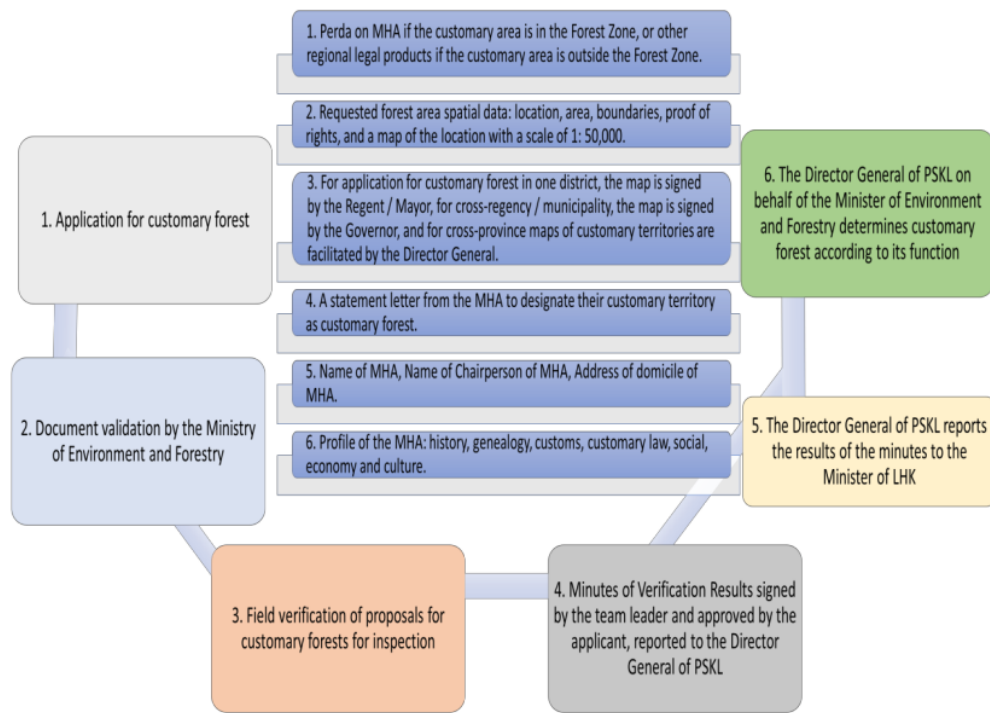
1. Perda on MHA if the customary area is in the Forest Zone, or other regional legal products if the customary area is outside the Forest Zone.

2. Requested forest area spatial data: location, area, boundaries, proof of rights, and a map of the location with a scale of 1: 50,000.

3. For application for customary forest in one district, the map is signed by the Regent / Mayor, for cross-regency / municipality, the map is signed by the Governor, and for cross-province maps of customary territories are facilitated by the Director General.

4. A statement letter from the MHA to designate their customary territory as customary forest.

5. Name of MHA, Name of Chairperson of MHA, Address of domicile of MHA.

6. Profile of the MHA: history, genealogy, customs, customary law, social, economy and culture.

1. Application for customary forest

2. Document validation by the Ministry of Environment and Forestry

3. Field verification of proposals for customary forests for inspection

4. Minutes of Verification Results signed by the team leader and approved by the applicant, reported to the Director General of PSKL

5. The Director General of PSKL reports the results of the minutes to the Minister of LHK

6. The Director General of PSKL on behalf of the Minister of Environment and Forestry determines customary forest according to its function